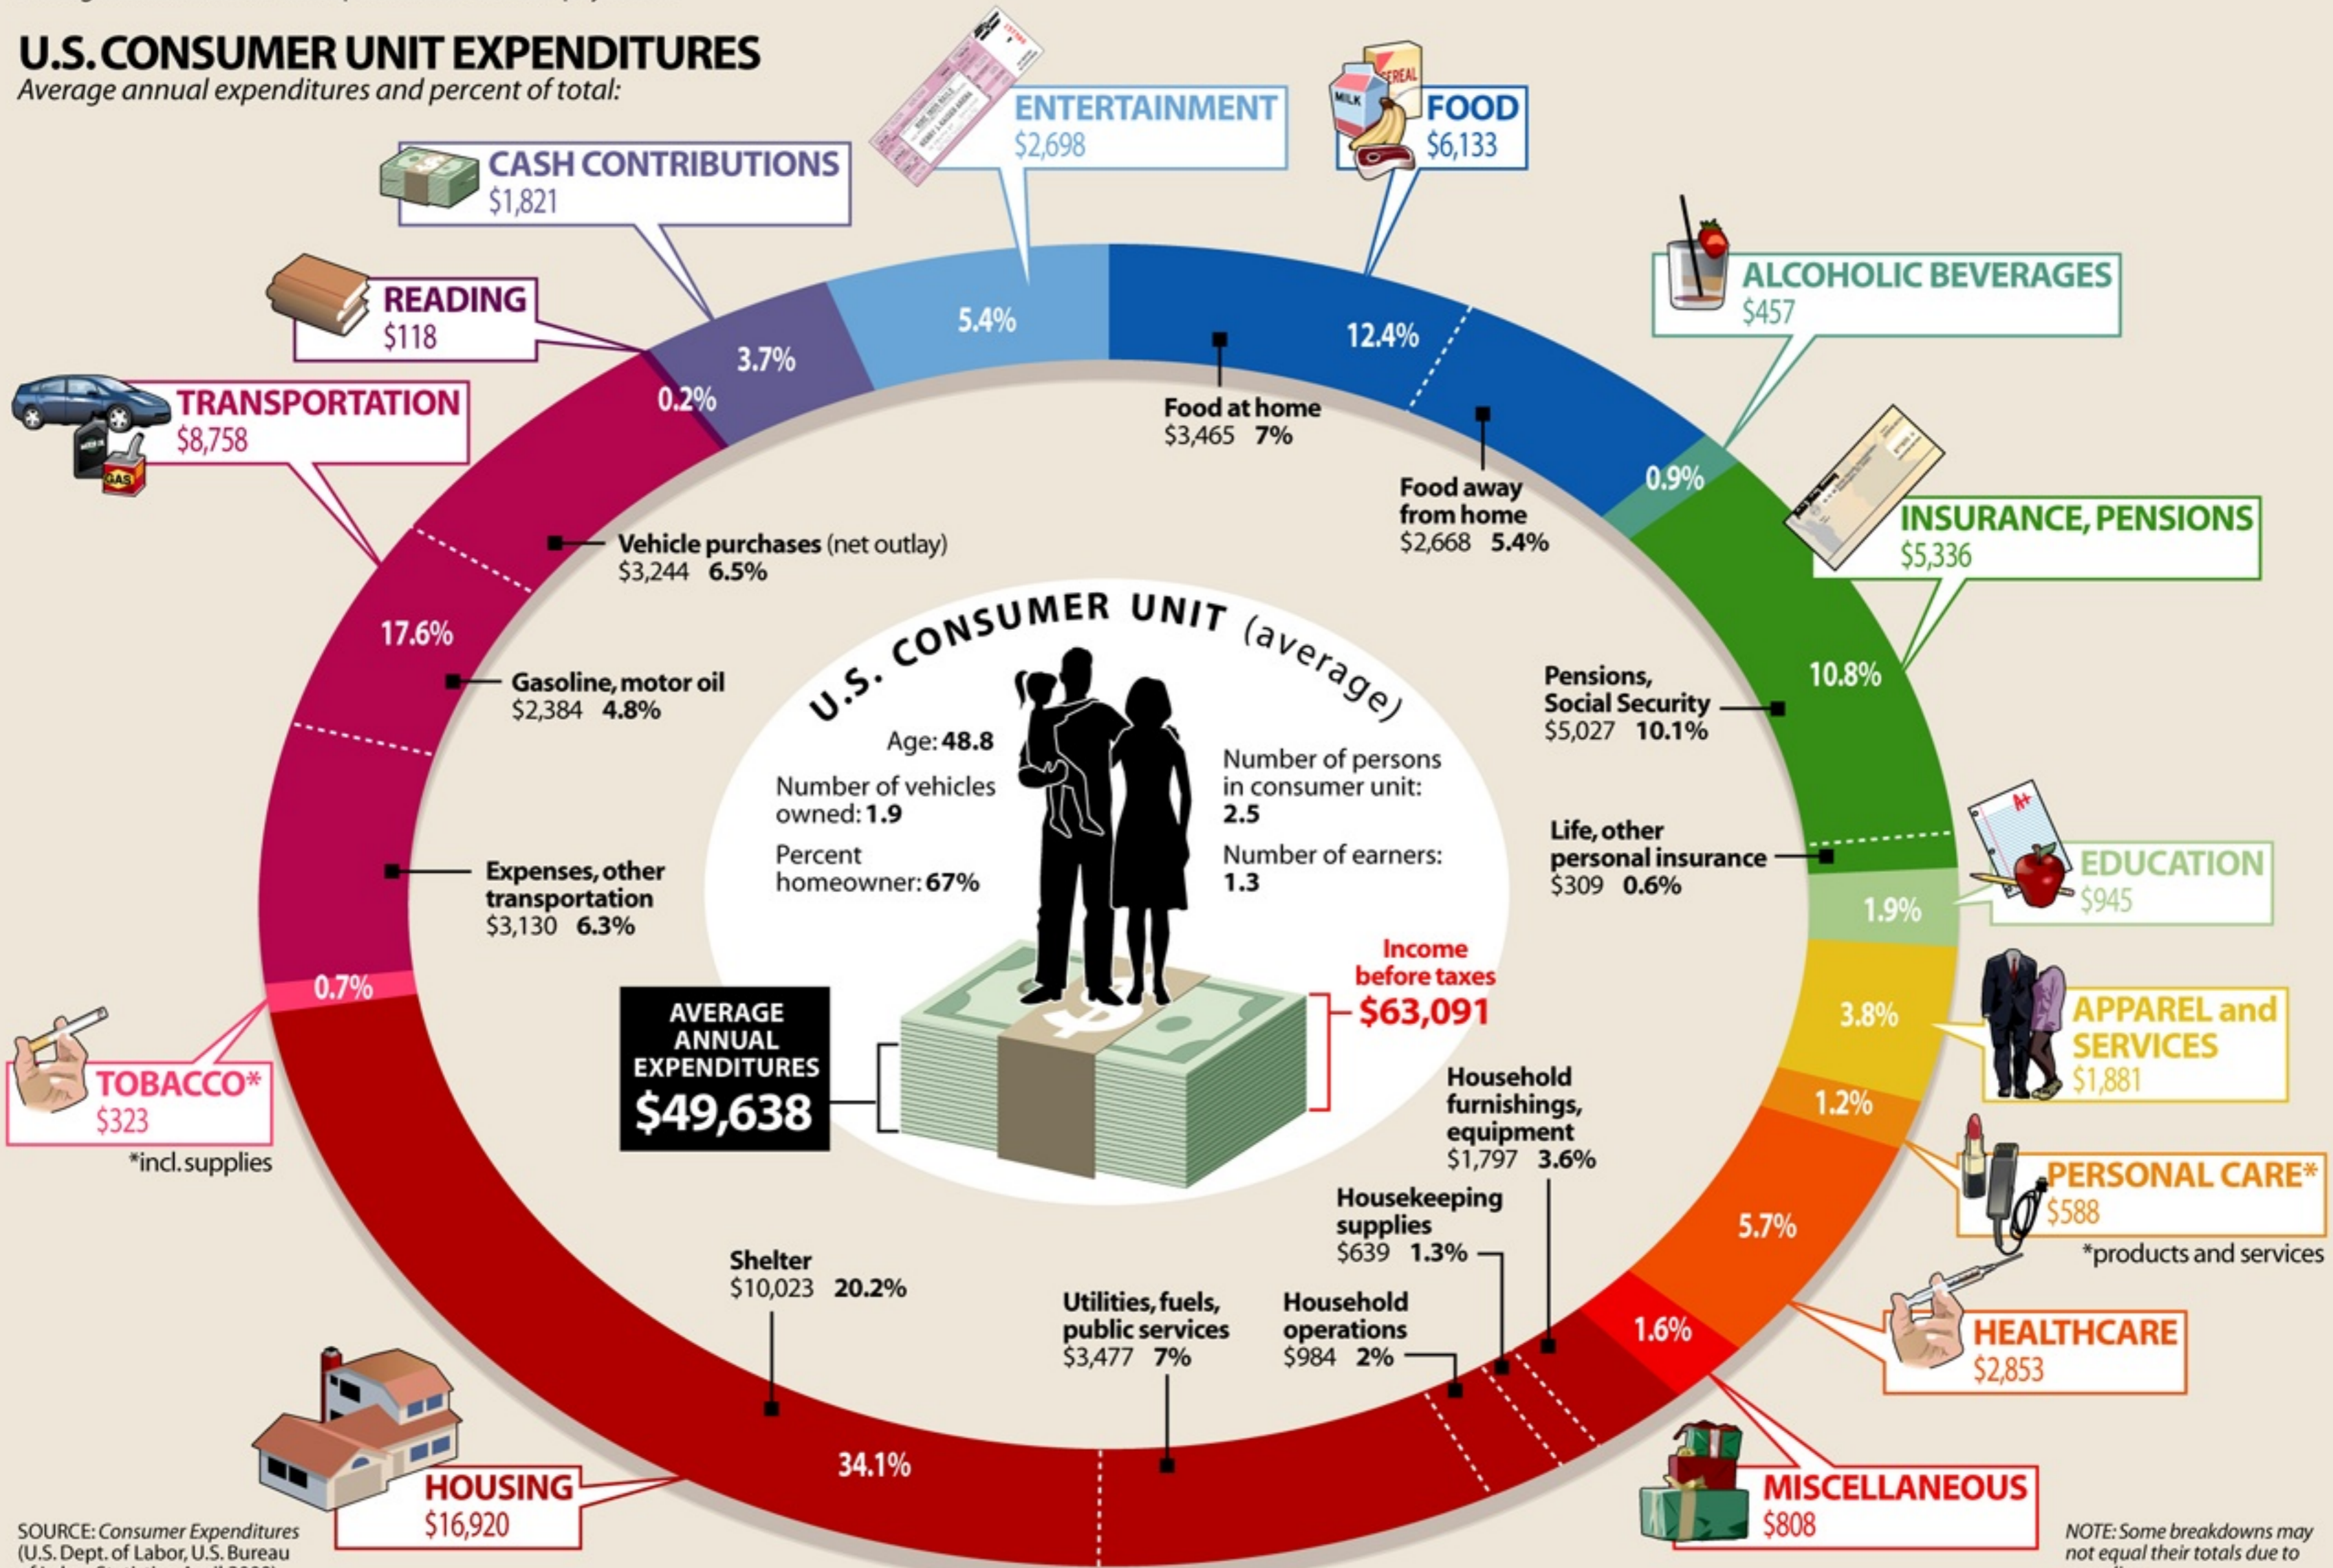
U.S. CONSUMER UNIT EXPENDITURES
Average annual expenditures and percent of total:

CASH CONTRIBUTIONS
$1,821

ENTERTAINMENT
$2,698

FOOD
$6,133

ALCOHOLIC BEVERAGES
$457

READING
$118

TRANSPORTATION
$8,758

INSURANCE, PENSIONS
$5,336

5.4%
12.4%
3.7%
0.2%
0.9%

Food at home
$3,465 7%

Food away from home
$2,668 5.4%

Vehicle purchases (net outlay)
$3,244 6.5%

17.6%

Gasoline, motor oil
$2,384 4.8%

U.S. CONSUMER UNIT (average)

Age: 48.8
Number of vehicles owned: 1.9
Percent homeowner: 67%

Number of persons in consumer unit: 2.5
Number of earners: 1.3

Pensions, Social Security
$5,027 10.1%

10.8%

Life, other personal insurance
$309 0.6%

EDUCATION
$945

1.9%

Expenses, other transportation
$3,130 6.3%

0.7%

Income before taxes
$63,091

3.8%

APPAREL and SERVICES
$1,881

TOBACCO*
$323
*incl. supplies

AVERAGE ANNUAL EXPENDITURES
$49,638

Household furnishings, equipment
$1,797 3.6%

1.2%

PERSONAL CARE*
$588
*products and services

Housekeeping supplies
$639 1.3%

5.7%

Shelter
$10,023 20.2%

Utilities, fuels, public services
$3,477 7%

Household operations
$984 2%

1.6%

HEALTHCARE
$2,853

34.1%

HOUSING
$16,920

MISCELLANEOUS
$808

SOURCE: Consumer Expenditures (U.S. Dept. of Labor, U.S. Bureau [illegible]

NOTE: Some breakdowns may not equal their totals due to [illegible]